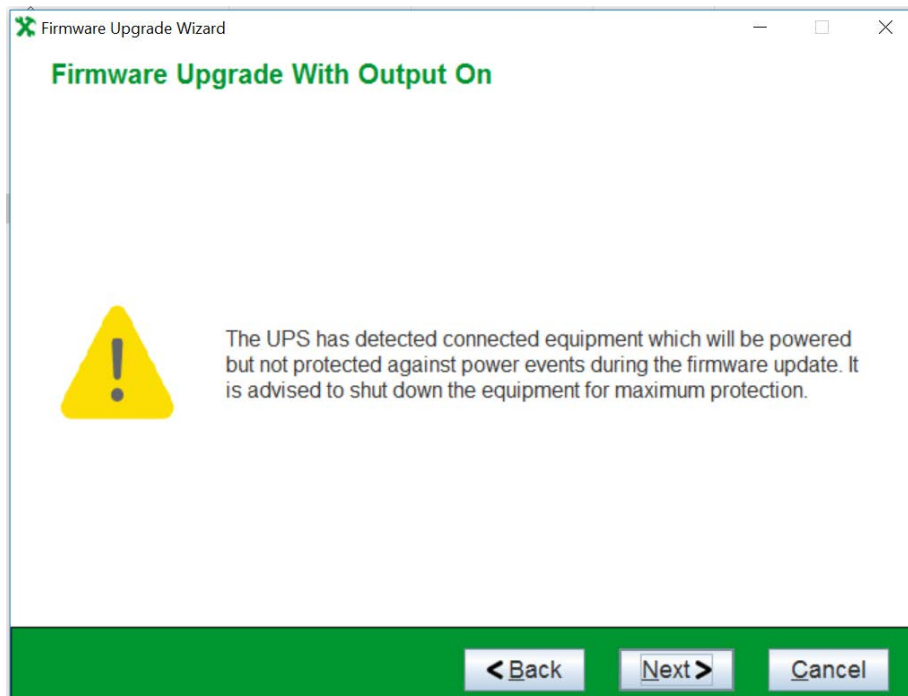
Firmware Upgrade Wizard

Firmware Upgrade With Output On

The UPS has detected connected equipment which will be powered but not protected against power events during the firmware update. It is advised to shut down the equipment for maximum protection.

< Back
Next >
Cancel